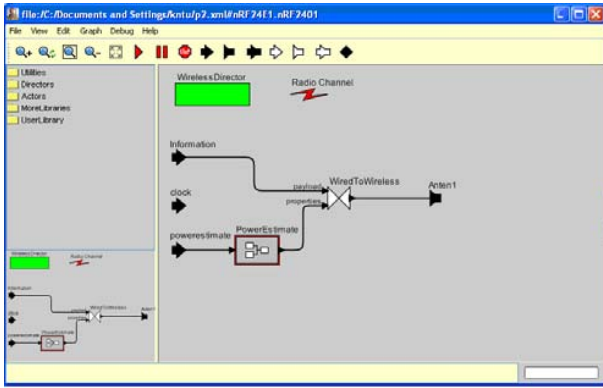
file:/C:/Documents and Settings/kntu/p2.xml#nRF24E1.nRF2401

File View Edit Graph Debug Help

Utilities
Directors
Actors
MoreLibraries
UserLibrary

WirelessDirector

Radio Channel

Information

clock

powerestimate

PowerEstimate

payload

properties

WiredToWireless

Anten1

WirelessDirector

Radio Channel

Information

clock

powerestimate

PowerEstimate

WiredToWireless

Anten1